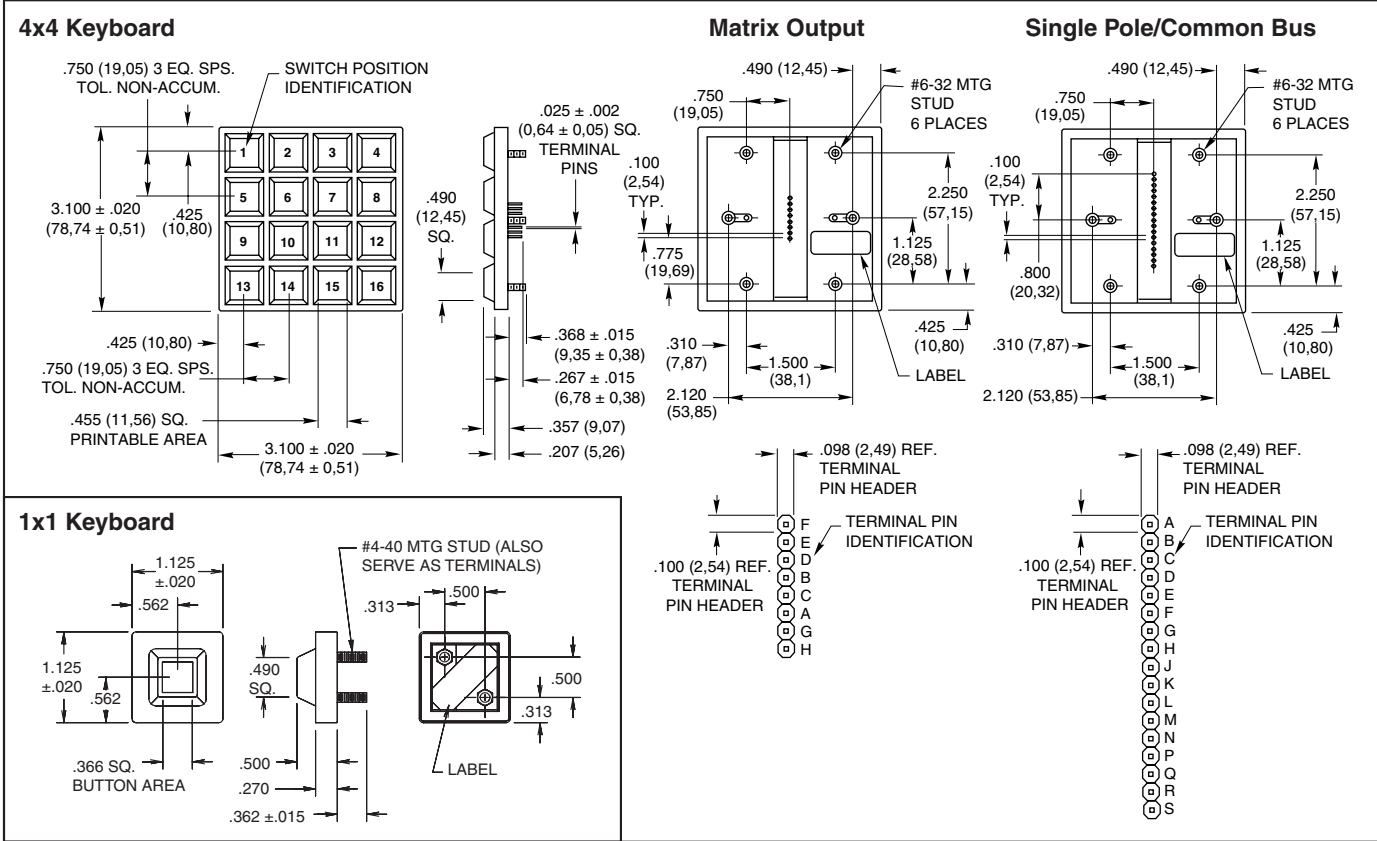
4x4 Keyboard

.750 (19,05) 3 EQ. SPS. TOL. NON-ACCUM.

SWITCH POSITION IDENTIFICATION

| 1 | 2 | 3 | 4 |
|---|---|---|---|
| 5 | 6 | 7 | 8 |
| 9 | 10 | 11 | 12 |
| 13 | 14 | 15 | 16 |

3.100 ± .020 (78,74 ± 0,51)

.425 (10,80)

.425 (10,80)

.750 (19,05) 3 EQ. SPS. TOL. NON-ACCUM.

.455 (11,56) SQ. PRINTABLE AREA

3.100 ± .020 (78,74 ± 0,51)

.025 ± .002 (0,64 ± 0,05) SQ. TERMINAL PINS

.490 (12,45) SQ.

.368 ± .015 (9,35 ± 0,38)

.267 ± .015 (6,78 ± 0,38)

.357 (9,07)

.207 (5,26)

Matrix Output

.490 (12,45)

.750 (19,05)

#6-32 MTG STUD 6 PLACES

.100 (2,54) TYP.

.775 (19,69)

2.250 (57,15)

1.125 (28,58)

.425 (10,80)

.310 (7,87)

1.500 (38,1)

2.120 (53,85)

LABEL

.098 (2,49) REF. TERMINAL PIN HEADER

.100 (2,54) REF. TERMINAL PIN HEADER

TERMINAL PIN IDENTIFICATION

F
E
D
B
C
A
G
H

Single Pole/Common Bus

.490 (12,45)

.750 (19,05)

#6-32 MTG STUD 6 PLACES

.100 (2,54) TYP.

.800 (20,32)

2.250 (57,15)

1.125 (28,58)

.425 (10,80)

.310 (7,87)

1.500 (38,1)

2.120 (53,85)

LABEL

.098 (2,49) REF. TERMINAL PIN HEADER

.100 (2,54) REF. TERMINAL PIN HEADER

TERMINAL PIN IDENTIFICATION

A
B
C
D
E
F
G
H
J
K
L
M
N
P
Q
R
S

1x1 Keyboard

1.125 ±.020

.562

1.125 ±.020

.562

.366 SQ. BUTTON AREA

#4-40 MTG STUD (ALSO SERVE AS TERMINALS)

.490 SQ.

.500

.270

.362 ±.015

.313

.500

.500

.313

LABEL